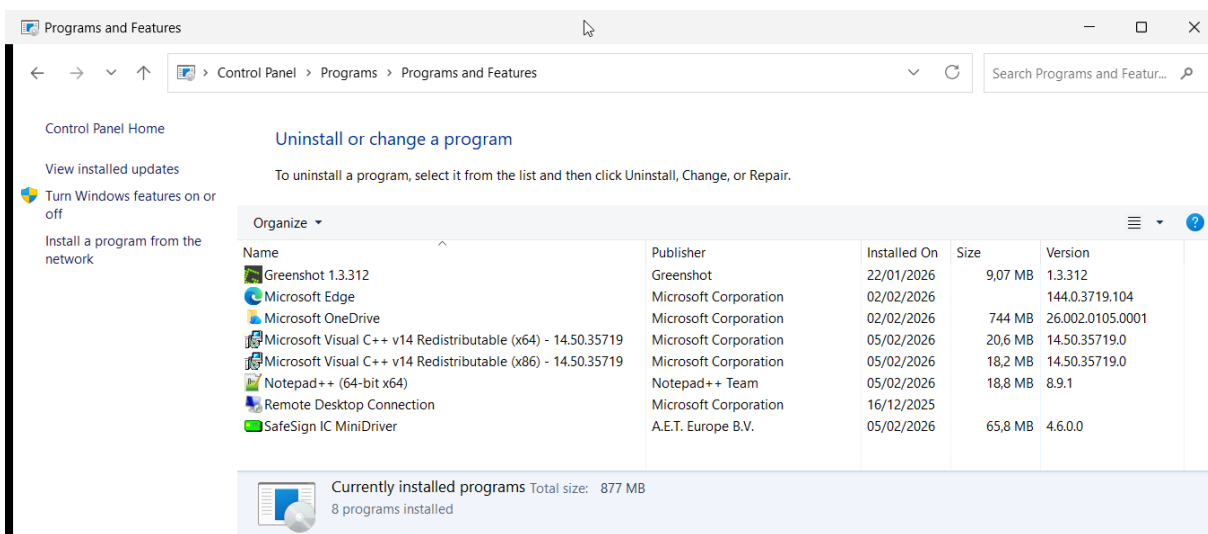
Programs and Features

Control Panel > Programs > Programs and Features

Search Programs and Featur...

Control Panel Home

View installed updates

Turn Windows features on or off

Install a program from the network

Uninstall or change a program

To uninstall a program, select it from the list and then click Uninstall, Change, or Repair.

Organize

| Name | Publisher | Installed On | Size | Version |
|---|---|---|---|---|
| Greenshot 1.3.312 | Greenshot | 22/01/2026 | 9,07 MB | 1.3.312 |
| Microsoft Edge | Microsoft Corporation | 02/02/2026 | | 144.0.3719.104 |
| Microsoft OneDrive | Microsoft Corporation | 02/02/2026 | 744 MB | 26.002.0105.0001 |
| Microsoft Visual C++ v14 Redistributable (x64) - 14.50.35719 | Microsoft Corporation | 05/02/2026 | 20,6 MB | 14.50.35719.0 |
| Microsoft Visual C++ v14 Redistributable (x86) - 14.50.35719 | Microsoft Corporation | 05/02/2026 | 18,2 MB | 14.50.35719.0 |
| Notepad++ (64-bit x64) | Notepad++ Team | 05/02/2026 | 18,8 MB | 8.9.1 |
| Remote Desktop Connection | Microsoft Corporation | 16/12/2025 | | |
| SafeSign IC MiniDriver | A.E.T. Europe B.V. | 05/02/2026 | 65,8 MB | 4.6.0.0 |

Currently installed programs Total size: 877 MB
8 programs installed